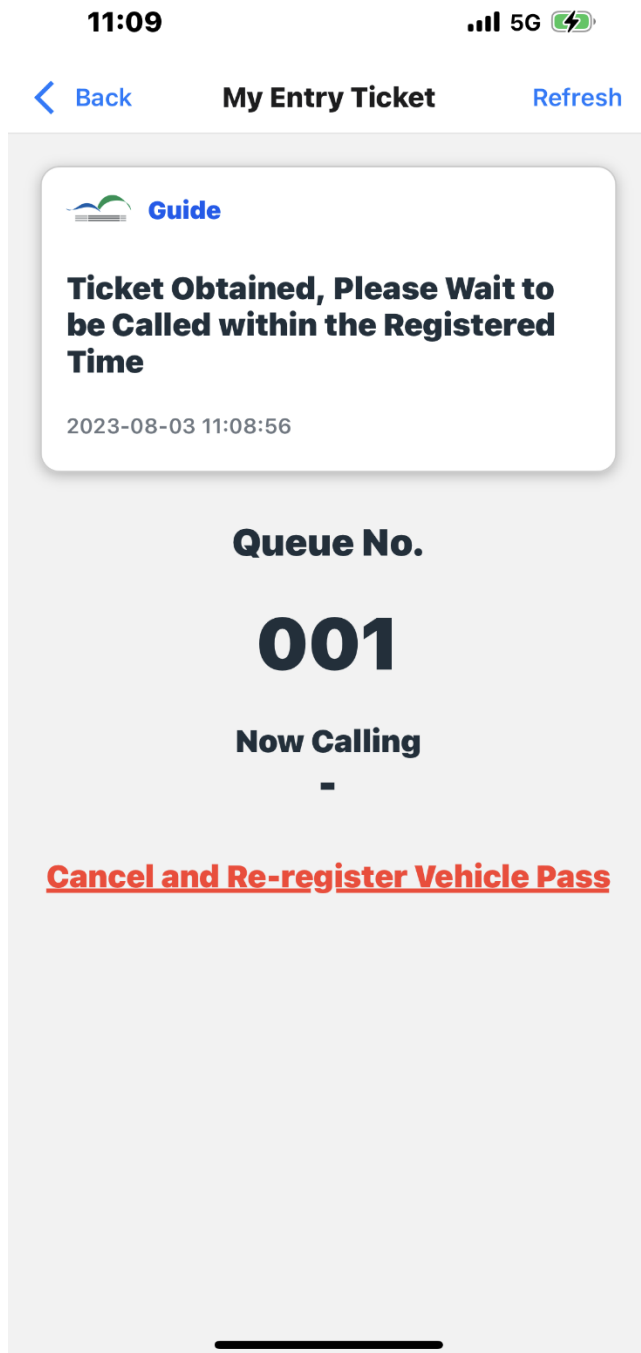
11:09 5G

Back My Entry Ticket Refresh

Guide

Ticket Obtained, Please Wait to be Called within the Registered Time

2023-08-03 11:08:56

Queue No.

001

Now Calling
-

Cancel and Re-register Vehicle Pass